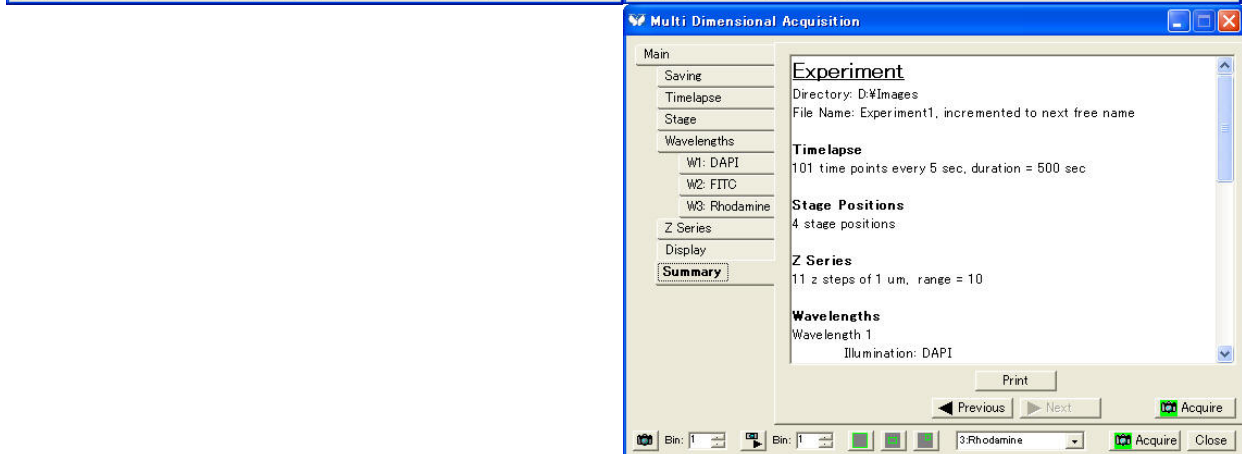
Multi Dimensional Acquisition

Main
Saving
Timelapse
Stage
Wavelengths
W1: DAPI
W2: FITC
W3: Rhodamine
Z Series
Display
Summary

Experiment
Directory: D:¥Images
File Name: Experiment1, incremented to next free name

Timelapse
101 time points every 5 sec, duration = 500 sec

Stage Positions
4 stage positions

Z Series
11 z steps of 1 um, range = 10

Wavelengths
Wavelength 1
Illumination: DAPI

Print
Previous
Next
Acquire

Bin: 1
Bin: 1
3:Rhodamine
Acquire
Close